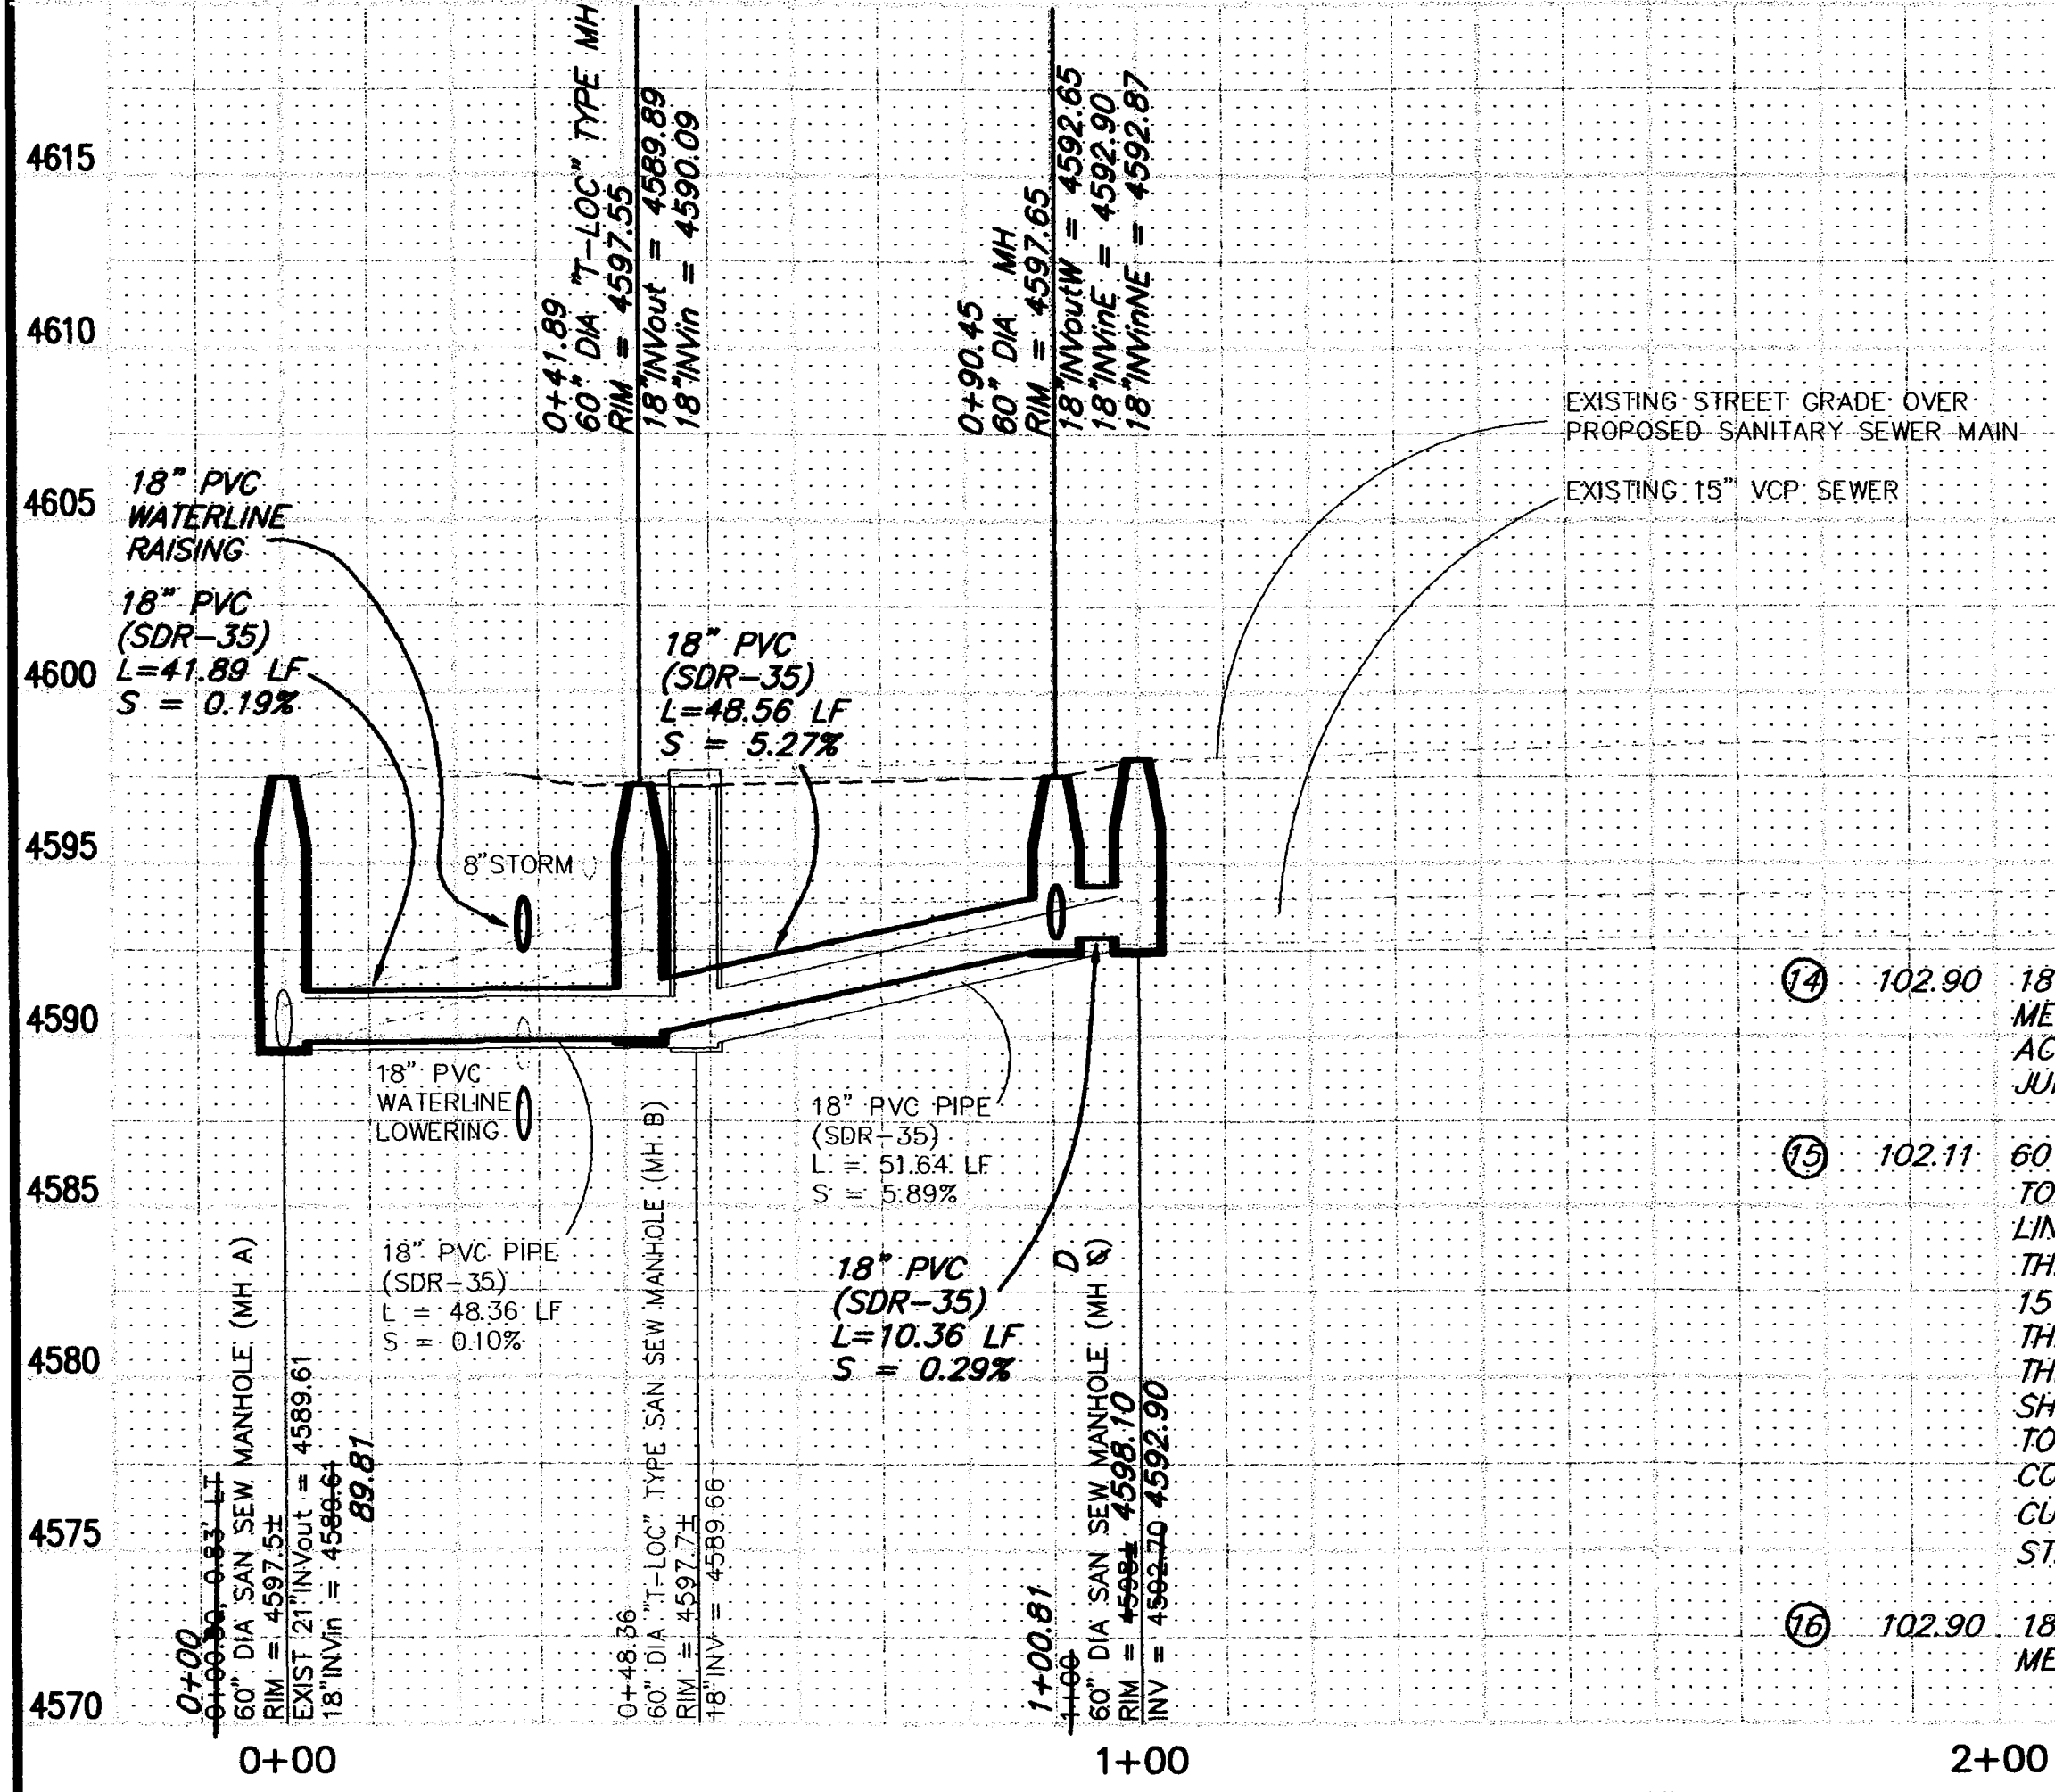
4615

4610

4605

4600

4595

4590

4585

4580

4575

4570

0+41.89
60" DIA "T-LOC" TYPE MH
RIM = 4597.55
18"INVout = 4589.89
18"INVin = 4590.09

0+90.45
60" DIA MH
RIM = 4597.65
18"INVoutW = 4592.65
18"INVinE = 4592.90
18"INVinNE = 4592.87

EXISTING STREET GRADE OVER PROPOSED SANITARY SEWER MAIN

EXISTING 15" VCP SEWER

18" PVC WATERLINE RAISING

18" PVC (SDR-35) L=41.89 LF S = 0.19%

18" PVC (SDR-35) L=48.56 LF S = 5.27%

8"STORM

18" PVC WATERLINE LOWERING

18" PVC PIPE (SDR-35) L = 51.64 LF S = 5.89%

18" PVC PIPE (SDR-35) L = 48.36 LF S = 0.10%

18" PVC (SDR-35) L=10.36 LF S = 0.29%

14 102.90 18
ME
AC
JU

15 102.11 60
TO
LIN
TH
15
TH
TH
SH
TO
CO
CU
ST

16 102.90 18
ME

0+00
0+00.30, 0.83' LT
60" DIA SAN SEW MANHOLE (MH A)
RIM = 4597.5±
EXIST 21"INVout = 4589.61
18"INVin = 4589.64 89.81

0+48.36
60" DIA "T-LOC" TYPE SAN SEW MANHOLE (MH B)
RIM = 4597.7±
18"INV = 4589.66

1+00.81
1+00
60" DIA SAN SEW MANHOLE (MH C) D
RIM = 4598.1 4598.10
INV = 4592.70 4592.90

0+00

1+00

2+00